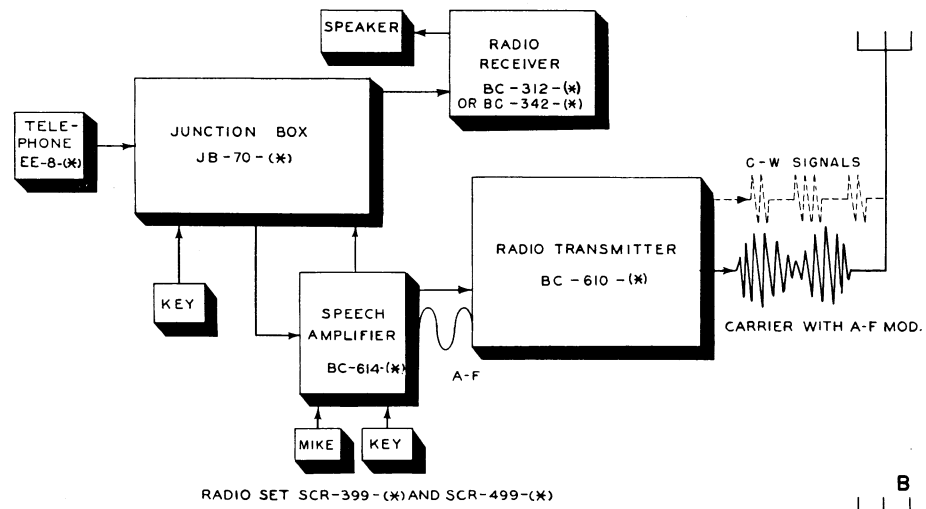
SPEAKER

RADIO RECEIVER
BC-312-(✱)
OR BC-342-(✱)

TELEPHONE
EE-8-(✱)

JUNCTION BOX
JB-70-(✱)

C-W SIGNALS

RADIO TRANSMITTER
BC-610-(✱)

KEY

SPEECH AMPLIFIER
BC-614-(✱)

CARRIER WITH A-F MOD.

A-F

MIKE

KEY

RADIO SET SCR-399-(✱) AND SCR-499-(✱)

B